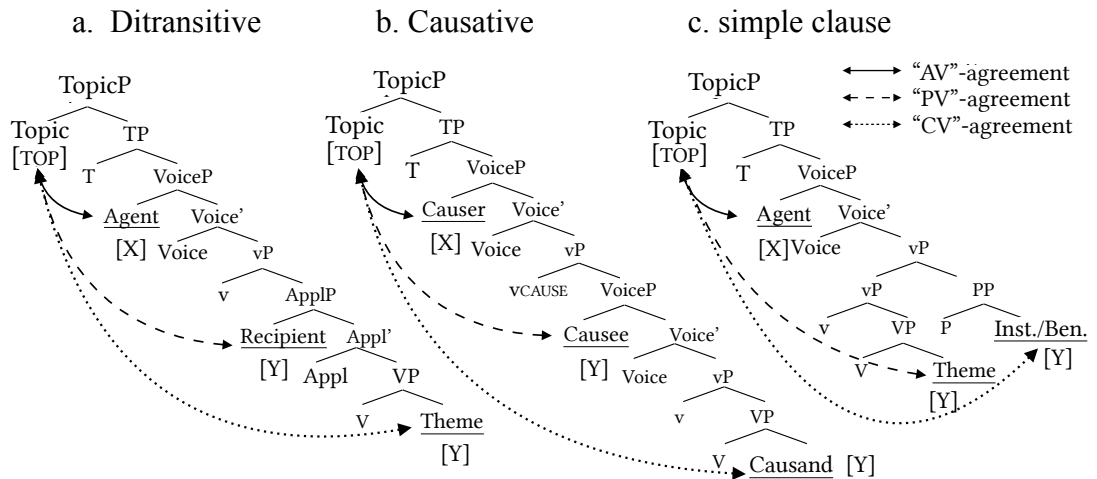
a. Ditransitive

TopicP
Topic [TOP]
TP
T
VoiceP
Agent [X]
Voice'
Voice
vP
v
ApplP
Recipient [Y]
Appl'
Appl
VP
V
Theme [Y]

b. Causative

TopicP
Topic [TOP]
TP
T
VoiceP
Causer [X]
Voice'
Voice
vP
vCAUSE
VoiceP
Causee [Y]
Voice'
Voice
vP
v
VP
V
Causand [Y]

c. simple clause

"AV"-agreement
"PV"-agreement
"CV"-agreement

TopicP
Topic [TOP]
TP
T
VoiceP
Agent [X]
Voice'
Voice
vP
vP
PP
v
VP
P
Inst./Ben. [Y]
V
Theme [Y]